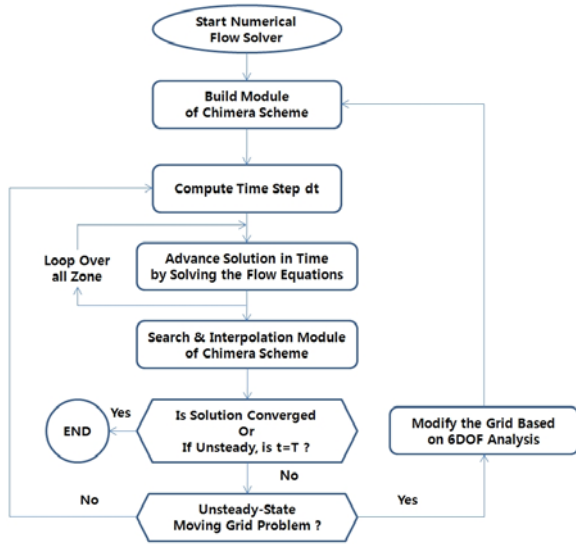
Start Numerical Flow Solver

Build Module of Chimera Scheme

Compute Time Step dt

Loop Over all Zone

Advance Solution in Time by Solving the Flow Equations

Search & Interpolation Module of Chimera Scheme

END

Yes

Is Solution Converged Or If Unsteady, is t=T ?

Modify the Grid Based on 6DOF Analysis

No

No

Unsteady-State Moving Grid Problem ?

Yes